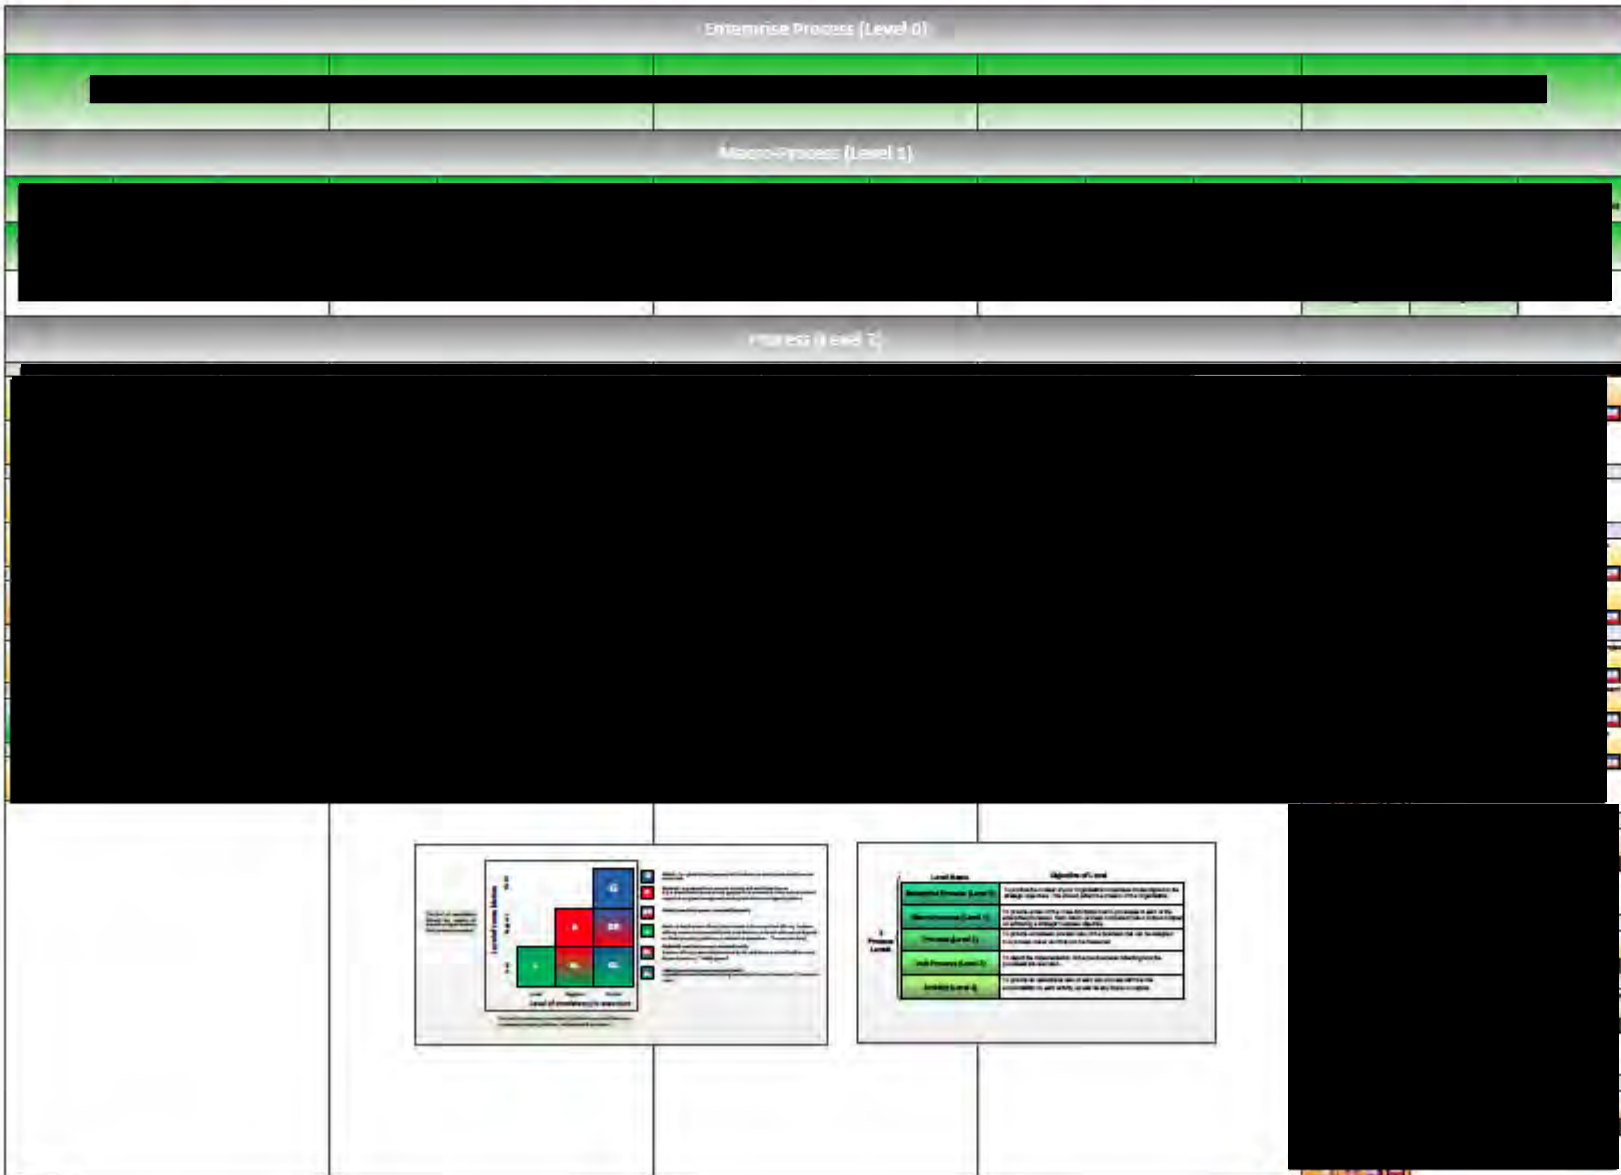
Enterprise Process (Level 0)

Macro-Process (Level 1)

Process (Level 2)

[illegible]

Level Name | Objective of Level

Enterprise Process (Level 0)

Macro-Process (Level 1)

Process (Level 2)

Sub-Process (Level 3)

Activity (Level 4)

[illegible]